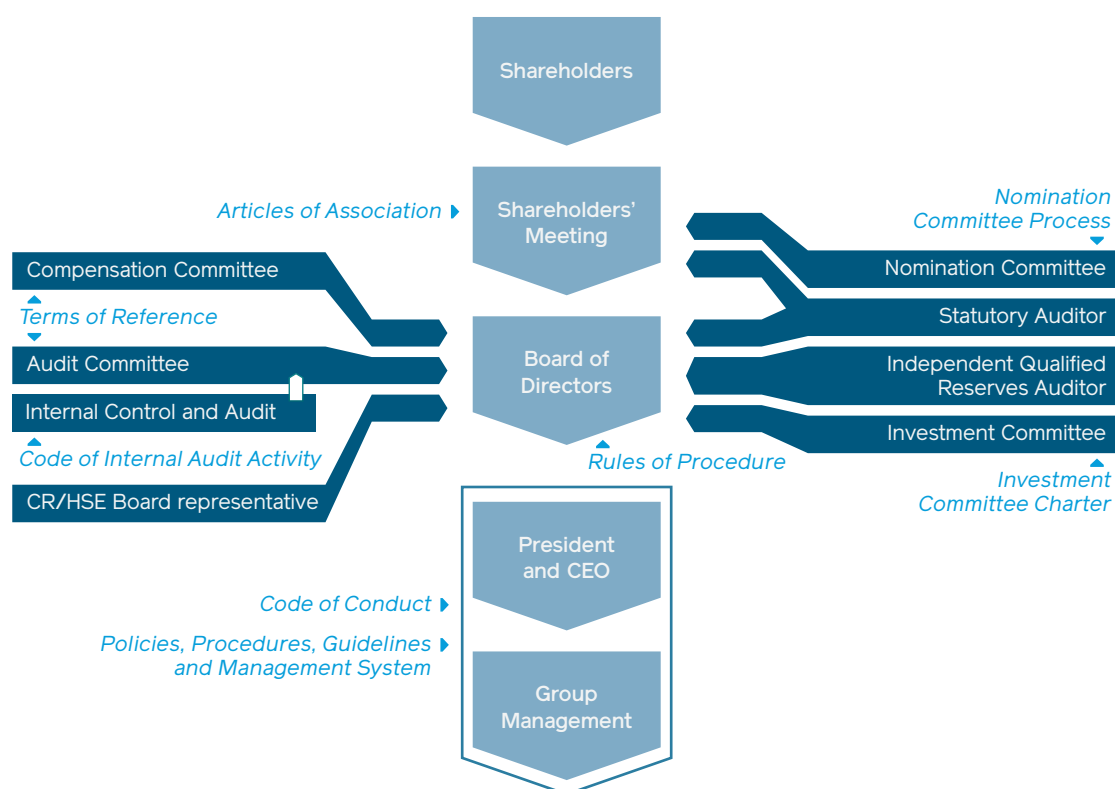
Shareholders

Articles of Association

Shareholders' Meeting

Nomination Committee Process

Compensation Committee

Nomination Committee

Terms of Reference

Statutory Auditor

Audit Committee

Board of Directors

Independent Qualified Reserves Auditor

Internal Control and Audit

Investment Committee

Code of Internal Audit Activity

Rules of Procedure

Investment Committee Charter

CR/HSE Board representative

President and CEO

Code of Conduct

Policies, Procedures, Guidelines and Management System

Group Management